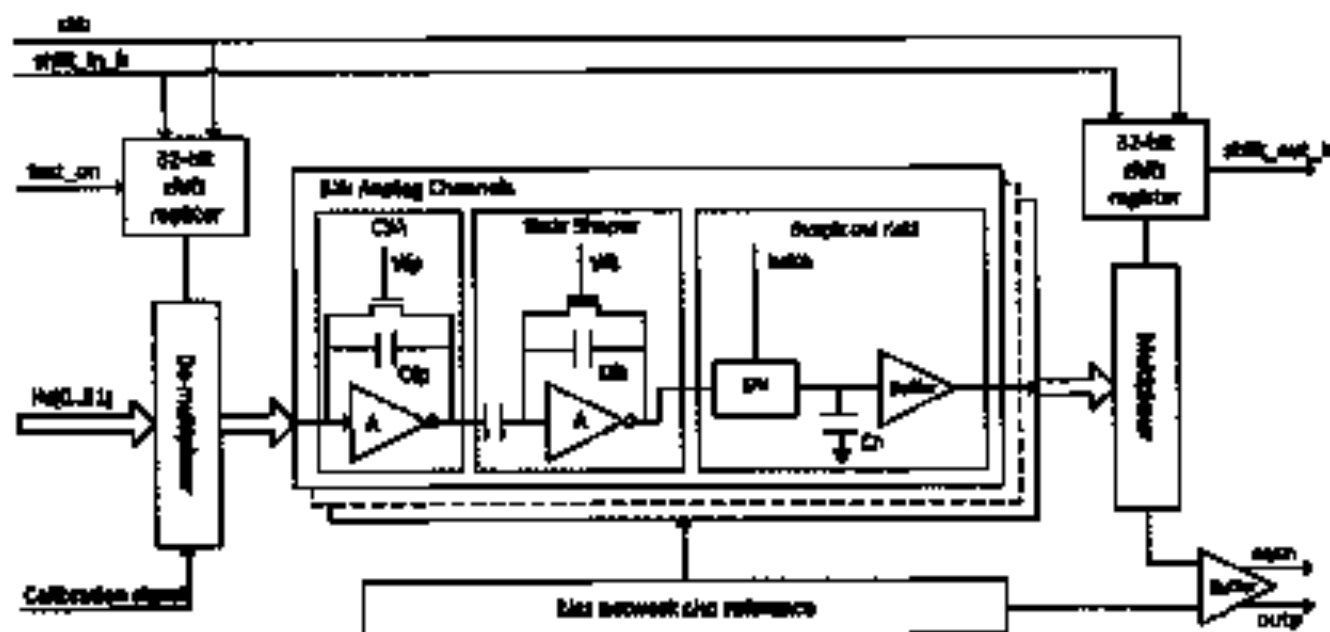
clk
shift_in_b
test_on
32-bit shift register
32-bit shift register
shift_out_b
32 Analog Channels
CSA
Vfp
Cfp
A
Slow Shaper
Vfs
Cfs
A
Sample and Hold
holdb
SW
Ch
Buffer
In[0..31]
De-multiplexer
Multiplexer
Calibration signal
Bias network and reference
Buffer
outn
outp